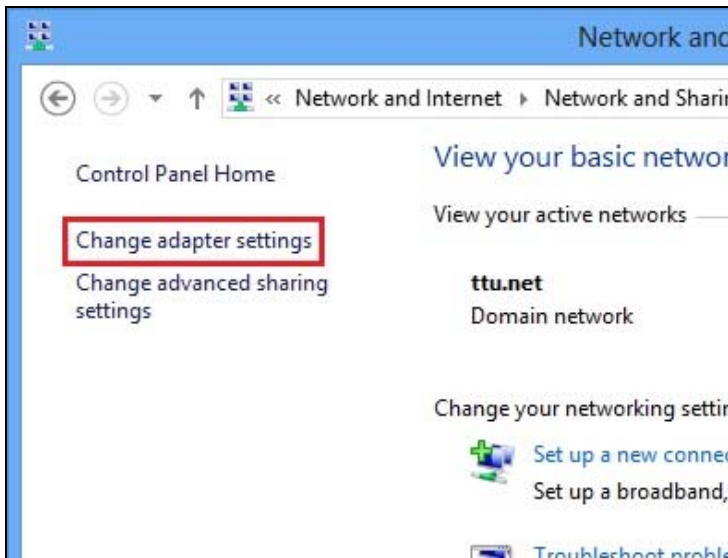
Network and

« Network and Internet ▸ Network and Sharir

Control Panel Home

Change adapter settings

Change advanced sharing settings

View your basic networ

View your active networks

ttu.net
Domain network

Change your networking settin

Set up a new connec
Set up a broadband,

Troubleshoot proble